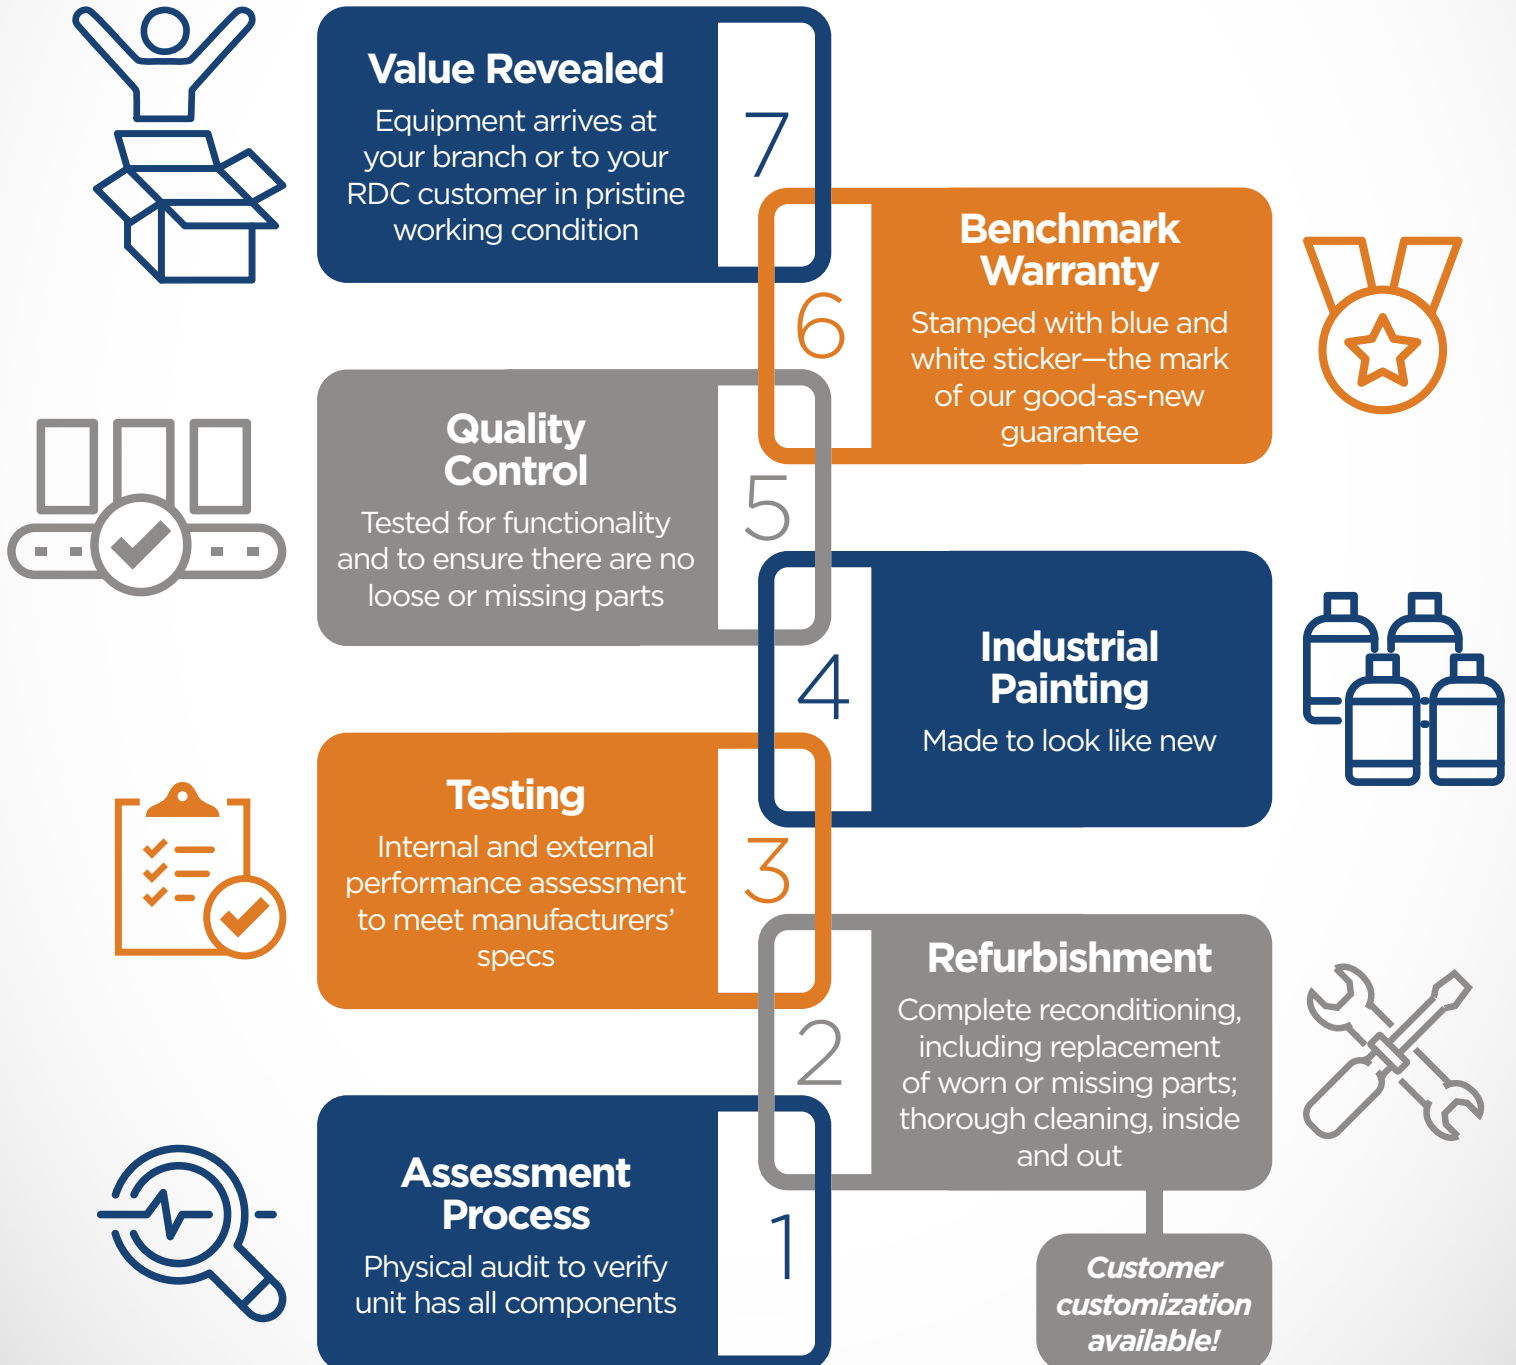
Value Revealed
Equipment arrives at your branch or to your RDC customer in pristine working condition

7

Benchmark Warranty
Stamped with blue and white sticker—the mark of our good-as-new guarantee

6

Quality Control
Tested for functionality and to ensure there are no loose or missing parts

5

Industrial Painting
Made to look like new

4

Testing
Internal and external performance assessment to meet manufacturers' specs

3

Refurbishment
Complete reconditioning, including replacement of worn or missing parts; thorough cleaning, inside and out

2

Customer customization available!

Assessment Process
Physical audit to verify unit has all components

1